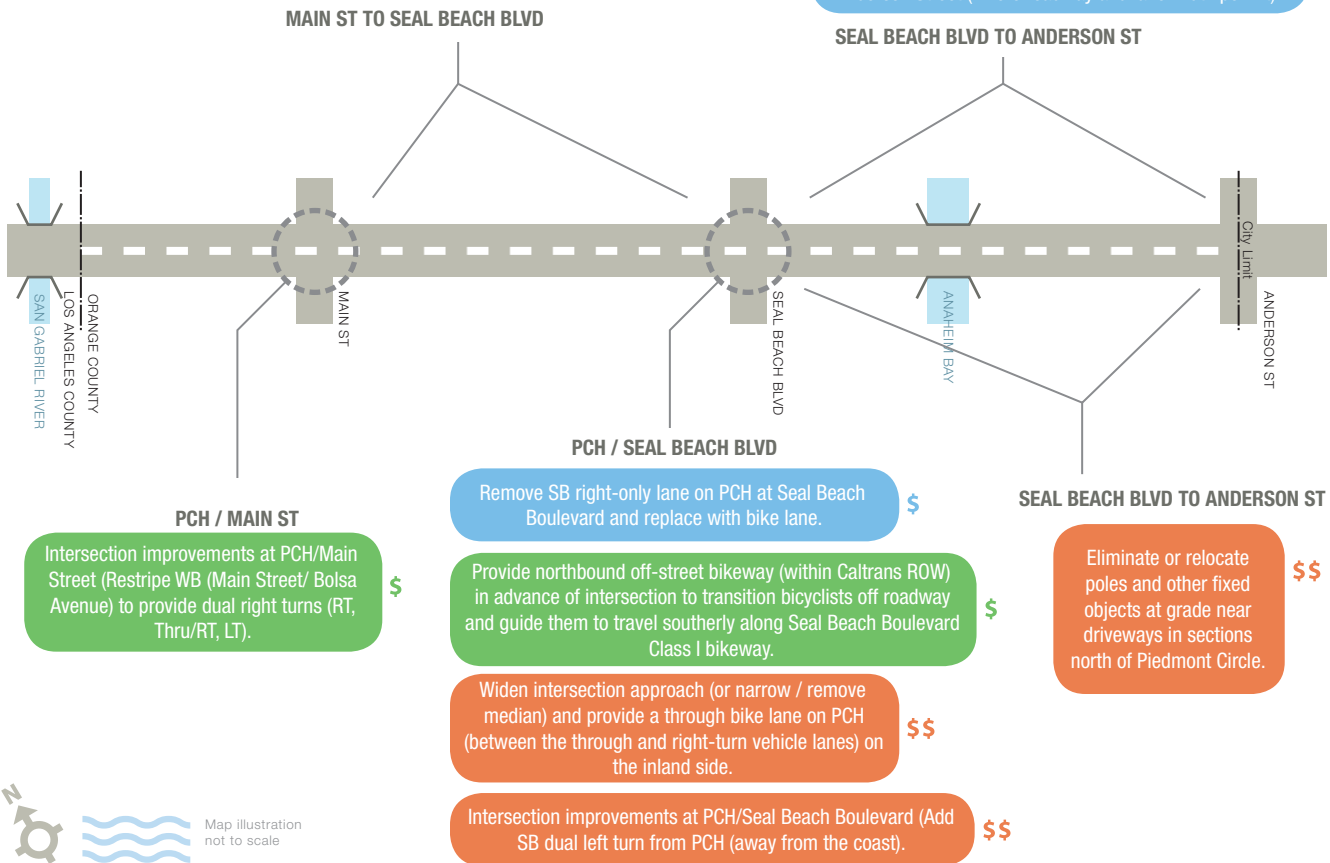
MAIN ST TO SEAL BEACH BLVD

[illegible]

SEAL BEACH BLVD TO ANDERSON ST

SAN GABRIEL RIVER

LOS ANGELES COUNTY

ORANGE COUNTY

MAIN ST

SEAL BEACH BLVD

ANAHEIM BAY

City Limit

ANDERSON ST

PCH / SEAL BEACH BLVD

PCH / MAIN ST

Intersection improvements at PCH/Main Street (Restripe WB (Main Street/ Bolsa Avenue) to provide dual right turns (RT, Thru/RT, LT).

$

Remove SB right-only lane on PCH at Seal Beach Boulevard and replace with bike lane.

$

Provide northbound off-street bikeway (within Caltrans ROW) in advance of intersection to transition bicyclists off roadway and guide them to travel southerly along Seal Beach Boulevard Class I bikeway.

$

Widen intersection approach (or narrow / remove median) and provide a through bike lane on PCH (between the through and right-turn vehicle lanes) on the inland side.

$$

Intersection improvements at PCH/Seal Beach Boulevard (Add SB dual left turn from PCH (away from the coast).

$$

SEAL BEACH BLVD TO ANDERSON ST

Eliminate or relocate poles and other fixed objects at grade near driveways in sections north of Piedmont Circle.

$$

N

Map illustration not to scale